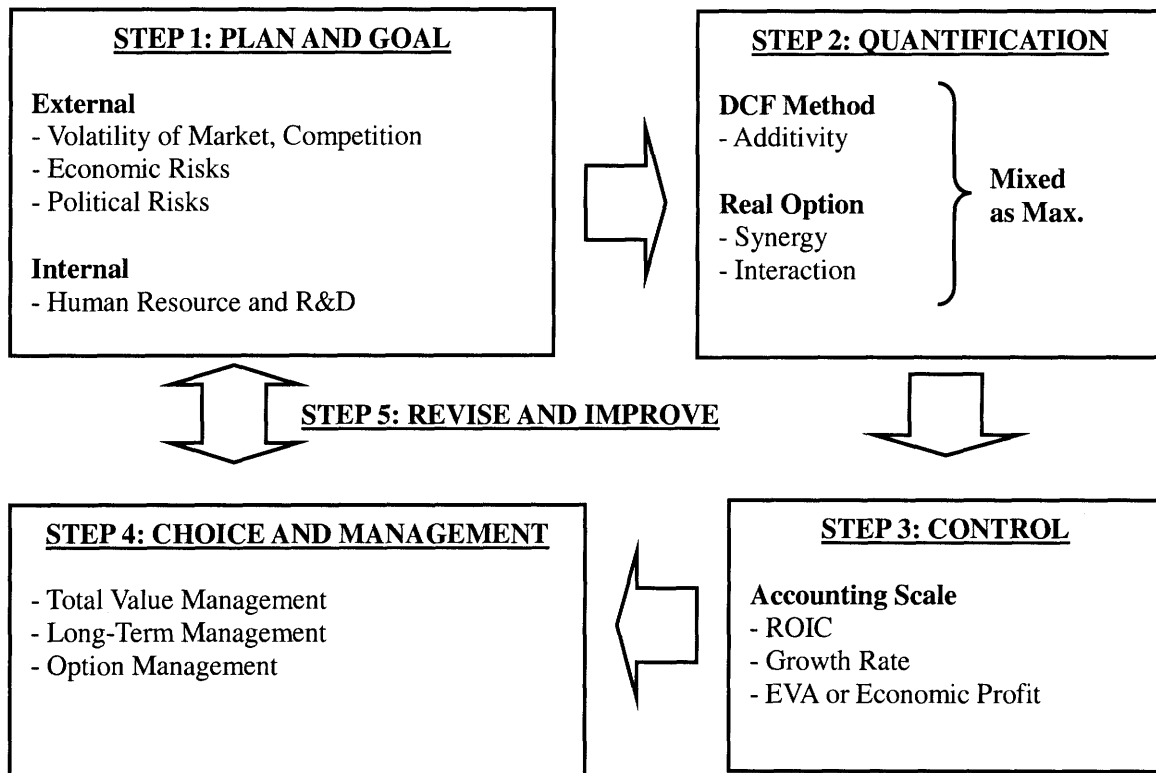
STEP 1: PLAN AND GOAL

External
- Volatility of Market, Competition
- Economic Risks
- Political Risks

Internal
- Human Resource and R&D

STEP 2: QUANTIFICATION

DCF Method
- Additivity

Real Option
- Synergy
- Interaction

Mixed as Max.

STEP 5: REVISE AND IMPROVE

STEP 4: CHOICE AND MANAGEMENT

- Total Value Management
- Long-Term Management
- Option Management

STEP 3: CONTROL

Accounting Scale
- ROIC
- Growth Rate
- EVA or Economic Profit